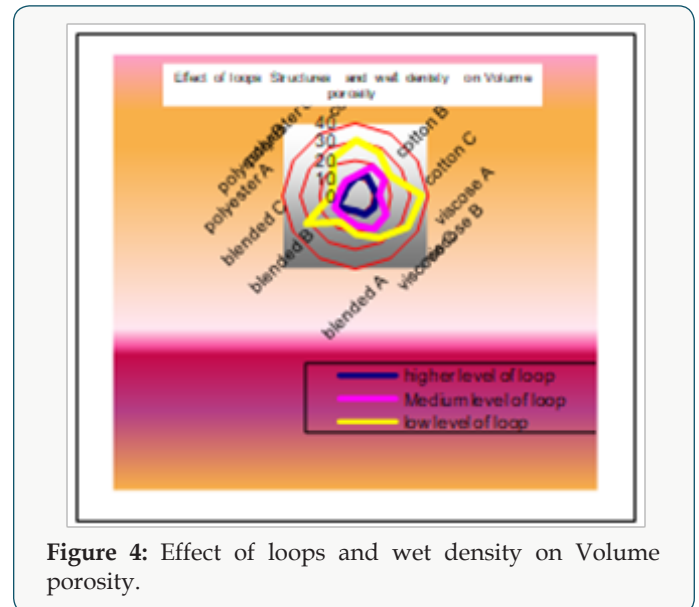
Effect of loops Structures and wet density on Volume porosity

40
30
20
10
0

polyester C
polyester B
polyester A
cotton A
cotton B
cotton C
viscose A
viscose B
viscose C
blended A
blended B
blended C

higher level of loop
Medium level of loop
low level of loop

**Figure 4:** Effect of loops and wet density on Volume porosity.